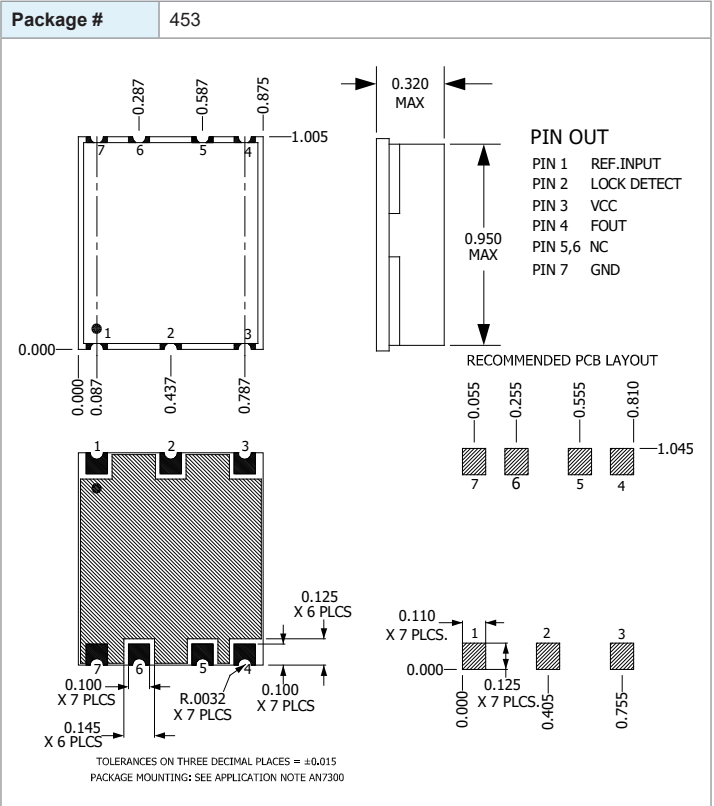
| Package # | 453 |
|---|---|

0.287 0.587 0.875

7 6 5 4 —1.005

0.320 MAX

PIN OUT
PIN 1 REF.INPUT
PIN 2 LOCK DETECT
PIN 3 VCC
PIN 4 FOUT
PIN 5,6 NC
PIN 7 GND

0.950 MAX

1 2 3
0.000—

0.000 0.087 0.437 0.787

RECOMMENDED PCB LAYOUT

0.055 0.255 0.555 0.810

—1.045

7 6 5 4

1 2 3

7 6 5 4

0.125 X 6 PLCS

0.100 X 7 PLCS

R.0032 X 7 PLCS

0.100 X 7 PLCS

0.145 X 6 PLCS

0.110 X 7 PLCS.

1 2 3

0.000—

0.125 X 7 PLCS.

0.000 0.405 0.755

TOLERANCES ON THREE DECIMAL PLACES = ±0.015
PACKAGE MOUNTING: SEE APPLICATION NOTE AN7300